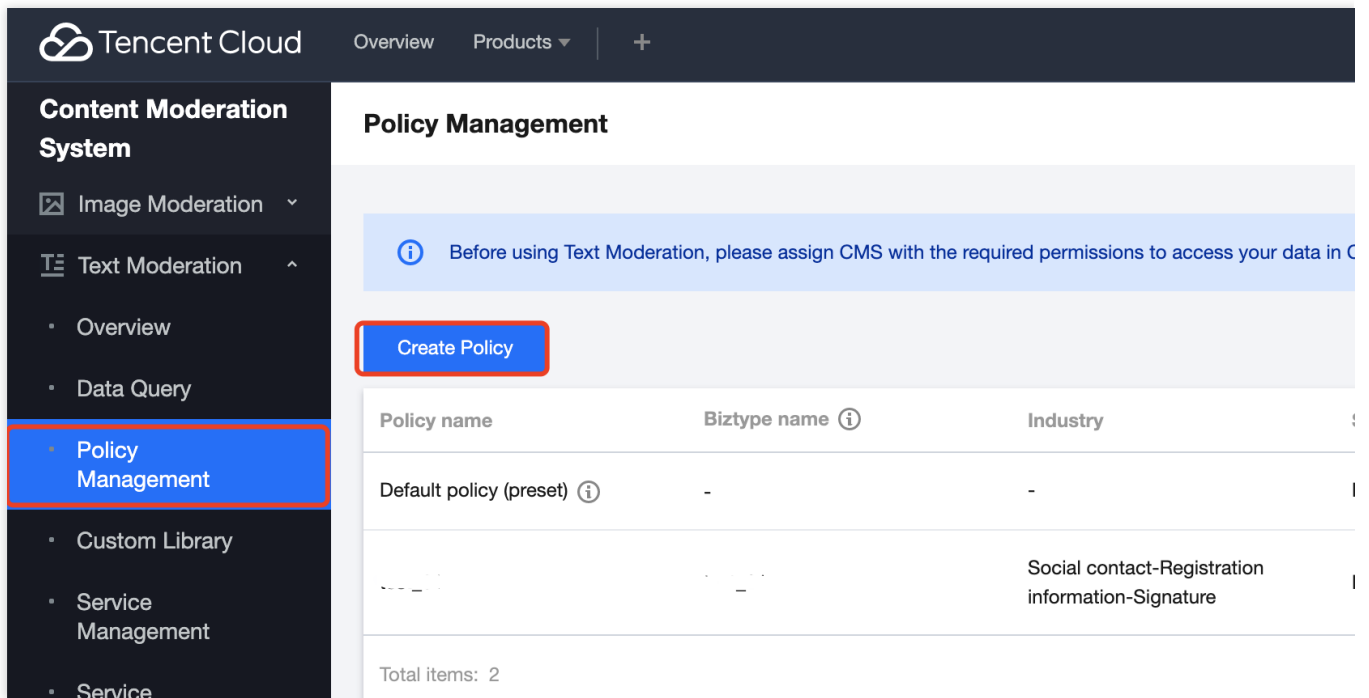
Tencent Cloud Overview Products +

Content Moderation System

Image Moderation

Text Moderation

Overview

Data Query

Policy Management

Custom Library

Service Management

Service

Policy Management

Before using Text Moderation, please assign CMS with the required permissions to access your data in C

Create Policy

| Policy name | Biztype name | Industry |
|---|---|---|
| Default policy (preset) | - | - |
| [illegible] | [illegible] | Social contact-Registration information-Signature |

Total items: 2